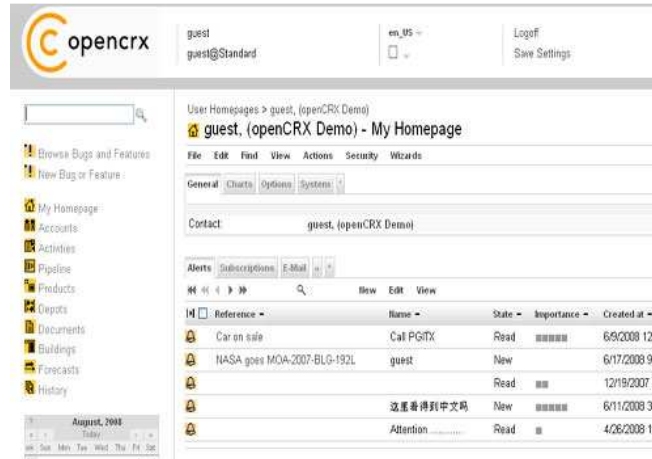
opencrx

guest
guest@Standard

en_US

Logoff
Save Settings

Browse Bugs and Features
New Bug or Feature

My Homepage
Accounts
Activities
Pipeline
Products
Depots
Documents
Buildings
Forecasts
History

August, 2008
Today
Sun Mon Tue Wed Thu Fri Sat

User Homepages > guest, (openCRX Demo)

guest, (openCRX Demo) - My Homepage

File Edit Find View Actions Security Wizards

General Charts Options System

Contact: guest, (openCRX Demo)

Alerts Subscriptions E-Mail

New Edit View

| Reference | Name | State | Importance | Created at |
|---|---|---|---|---|
| Car on sale | Call PGITX | Read | | 6/9/2008 12 |
| NASA goes MOA-2007-BLG-192L | guest | New | | 6/17/2008 9 |
| | | Read | | 12/19/2007 |
| | 这里看得到中文吗 | New | | 6/11/2008 3 |
| | Attention ........... | Read | | 4/26/2008 1 |